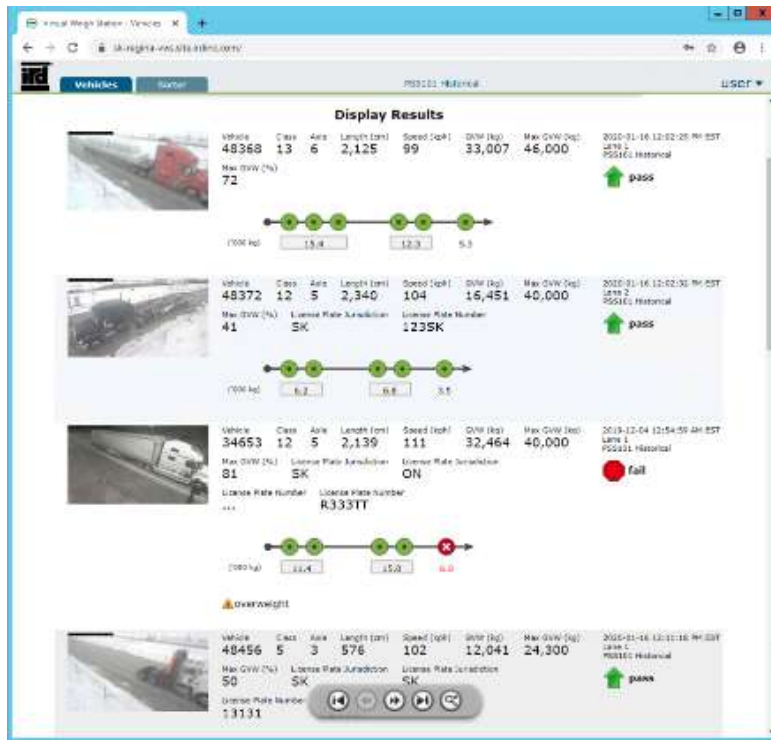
Virtual Weigh Station - Vehicles ×

sk-regina-vws.sita.irdinc.com/

ird

Vehicles | Sorter

PSS101 Historical

user ▾

Display Results

Vehicle 48368 Class 13 Axle 6 Length (cm) 2,125 Speed (kph) 99 GVW (kg) 33,007 Max GVW (kg) 46,000

Max GVW (%) 72

2020-01-16 12:02:25 PM EST Lane 1 PSS101 Historical

pass

(1000 kg) 15.4 12.3 5.3

Vehicle 48372 Class 12 Axle 5 Length (cm) 2,340 Speed (kph) 104 GVW (kg) 16,451 Max GVW (kg) 40,000

Max GVW (%) 41 License Plate Jurisdiction SK License Plate Number 123SK

2020-01-16 12:02:31 PM EST Lane 2 PSS101 Historical

pass

(1000 kg) 6.2 6.8 3.5

Vehicle 34653 Class 12 Axle 5 Length (cm) 2,139 Speed (kph) 111 GVW (kg) 32,464 Max GVW (kg) 40,000

Max GVW (%) 81 License Plate Jurisdiction SK License Plate Jurisdiction ON

License Plate Number ... License Plate Number R333TT

2019-12-04 12:54:59 AM EST Lane 1 PSS101 Historical

fail

(1000 kg) 11.4 15.0 6.0

overweight

Vehicle 48456 Class 5 Axle 3 Length (cm) 576 Speed (kph) 102 GVW (kg) 12,041 Max GVW (kg) 24,300

Max GVW (%) 50 License Plate Jurisdiction SK License Plate Jurisdiction SK

License Plate Number 13131

2020-01-16 12:11:16 PM EST Lane 1 PSS101 Historical

pass